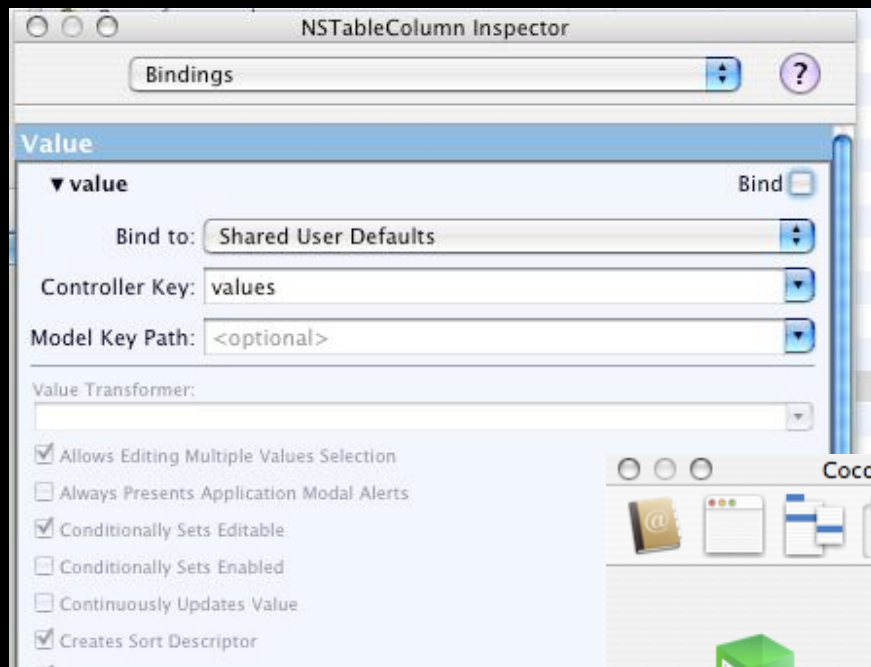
NSTableColumn Inspector

Bindings

?

Value

▼value

Bind

Bind to: Shared User Defaults

Controller Key: values

Model Key Path: <optional>

Value Transformer:

☑ Allows Editing Multiple Values Selection

☐ Always Presents Application Modal Alerts

☑ Conditionally Sets Editable

☐ Conditionally Sets Enabled

☐ Continuously Updates Value

☑ Creates Sort Descriptor

Coco